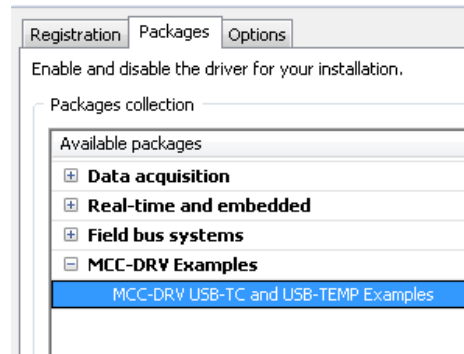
Registration Packages Options

Enable and disable the driver for your installation.

Packages collection

Available packages

Data acquisition

Real-time and embedded

Field bus systems

MCC-DRV Examples

MCC-DRV USB-TC and USB-TEMP Examples